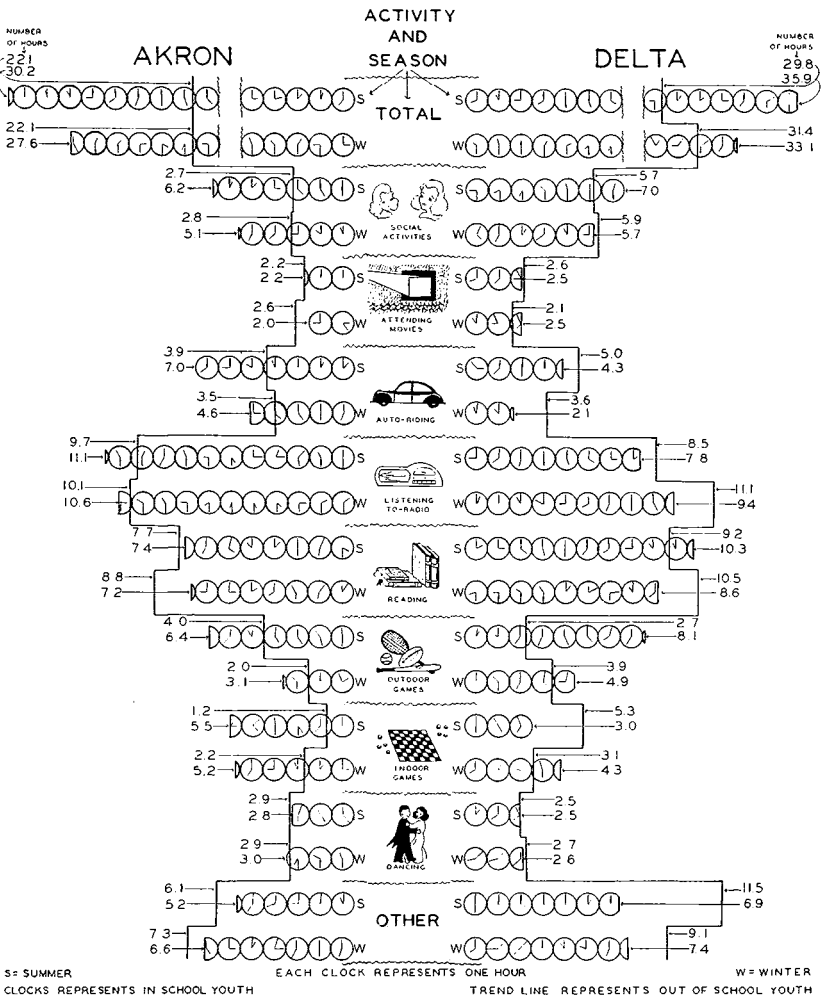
ACTIVITY AND SEASON

AKRON

DELTA

NUMBER OF HOURS

22.1
30.2

NUMBER OF HOURS

29.8
35.9

S TOTAL S

22.1
27.6

W W

31.4
33.1

2.7
6.2

S S

5.7
7.0

2.8
5.1

W SOCIAL ACTIVITIES W

5.9
5.7

2.2
2.2

S S

2.6
2.5

2.6
2.0

W ATTENDING MOVIES W

2.1
2.5

3.9
7.0

S S

5.0
4.3

3.5
4.6

W AUTO-RIDING W

3.6
2.1

9.7
11.1

S S

8.5
7.8

10.1
10.6

W LISTENING TO-RADIO W

11.1
9.4

7.7
7.4

S S

9.2
10.3

8.8
7.2

W READING W

10.5
8.6

4.0
6.4

S S

2.7
8.1

2.0
3.1

W OUTDOOR GAMES W

3.9
4.9

1.2
5.5

S S

5.3
3.0

2.2
5.2

W INDOOR GAMES W

3.1
4.3

2.9
2.8

S S

2.5
2.5

2.9
3.0

W DANCING W

2.7
2.6

6.1
5.2

S S

11.5
6.9

OTHER

7.3
6.6

W W

9.1
7.4

S= SUMMER
CLOCKS REPRESENTS IN SCHOOL YOUTH

EACH CLOCK REPRESENTS ONE HOUR

W=WINTER
TREND LINE REPRESENTS OUT OF SCHOOL YOUTH